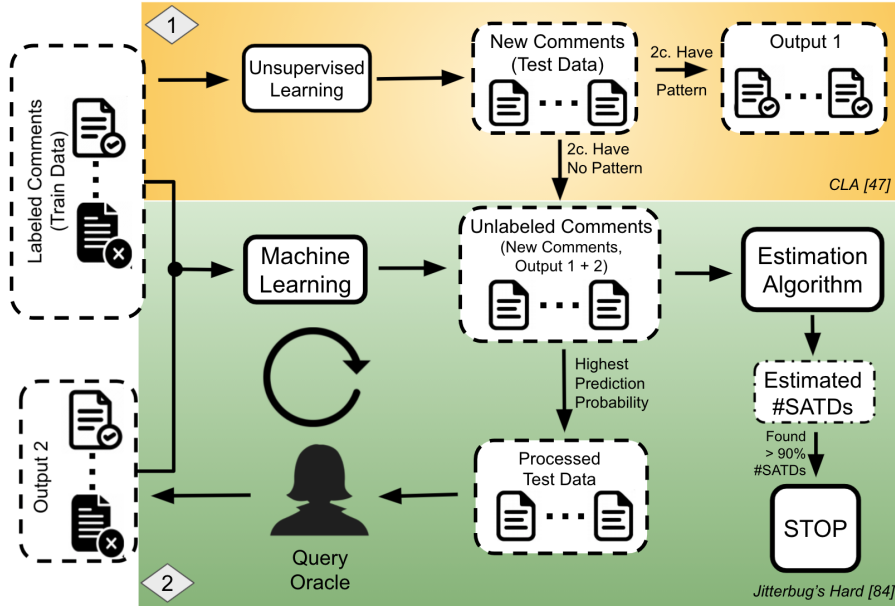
1

Labeled Comments (Train Data)

Unsupervised Learning

New Comments (Test Data)

2c. Have Pattern

Output 1

2c. Have No Pattern

CLA [47]

Machine Learning

Unlabeled Comments (New Comments, Output 1 + 2)

Estimation Algorithm

Highest Prediction Probability

Estimated #SATDs

Output 2

Found > 90% #SATDs

Processed Test Data

STOP

Query Oracle

2

Jitterbug's Hard [84]